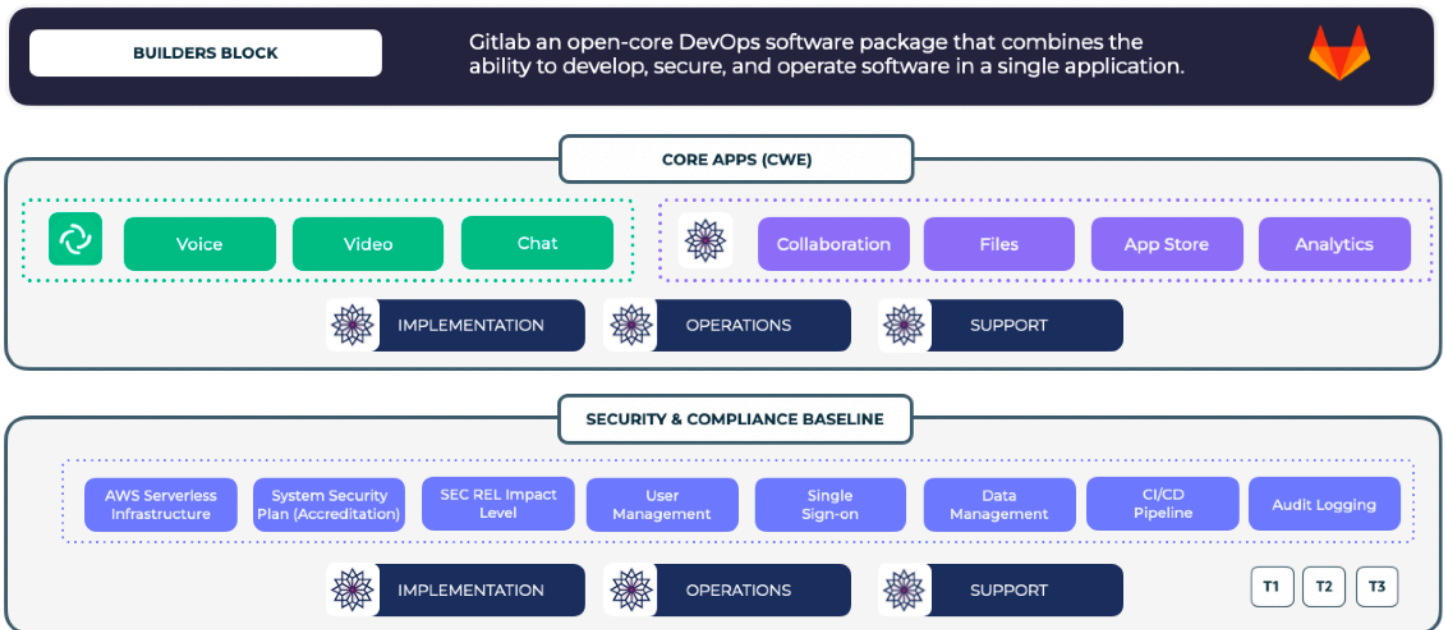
BUILDERS BLOCK

Gitlab an open-core DevOps software package that combines the ability to develop, secure, and operate software in a single application.

CORE APPS (CWE)

Voice
Video
Chat

Collaboration
Files
App Store
Analytics

IMPLEMENTATION
OPERATIONS
SUPPORT

SECURITY & COMPLIANCE BASELINE

AWS Serverless Infrastructure
System Security Plan (Accreditation)
SEC REL Impact Level
User Management
Single Sign-on
Data Management
CI/CD Pipeline
Audit Logging

IMPLEMENTATION
OPERATIONS
SUPPORT

T1
T2
T3